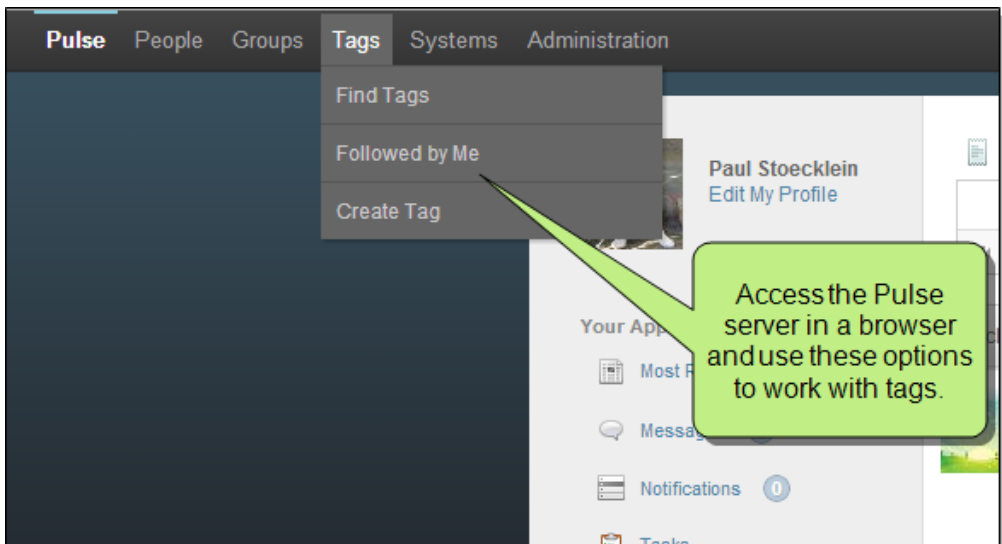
Pulse People Groups Tags Systems Administration

Find Tags

Followed by Me

Create Tag

Paul Stoecklein
Edit My Profile

Access the Pulse server in a browser and use these options to work with tags.

Your App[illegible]

Most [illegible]

Messa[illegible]

Notifications 0

Tasks